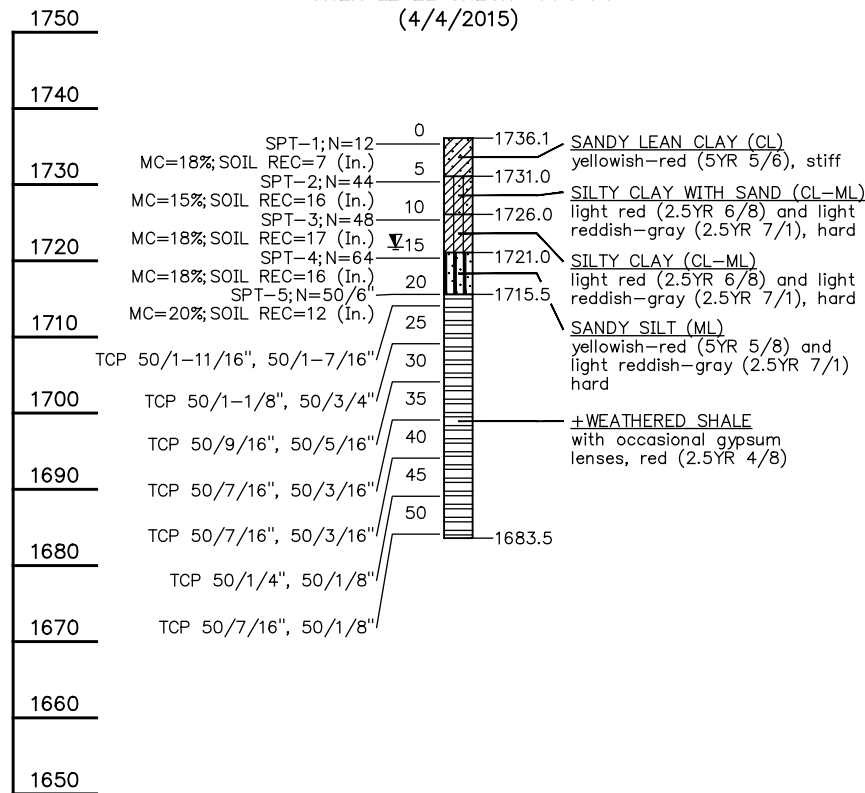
(4/4/2015)

1750

1740

1730

1720

1710

1700

1690

1680

1670

1660

1650

SPT-1; N=12
MC=18%; SOIL REC=7 (In.)
SPT-2; N=44
MC=15%; SOIL REC=16 (In.)
SPT-3; N=48
MC=18%; SOIL REC=17 (In.)
SPT-4; N=64
MC=18%; SOIL REC=16 (In.)
SPT-5; N=50/6"
MC=20%; SOIL REC=12 (In.)

TCP 50/1-11/16", 50/1-7/16"
TCP 50/1-1/8", 50/3/4"
TCP 50/9/16", 50/5/16"
TCP 50/7/16", 50/3/16"
TCP 50/7/16", 50/3/16"
TCP 50/1/4", 50/1/8"
TCP 50/7/16", 50/1/8"

0
5
10
$\underline{\nabla}$15
20
25
30
35
40
45
50

1736.1
1731.0
1726.0
1721.0
1715.5
1683.5

SANDY LEAN CLAY (CL)
yellowish-red (5YR 5/6), stiff

SILTY CLAY WITH SAND (CL-ML)
light red (2.5YR 6/8) and light reddish-gray (2.5YR 7/1), hard

SILTY CLAY (CL-ML)
light red (2.5YR 6/8) and light reddish-gray (2.5YR 7/1), hard

SANDY SILT (ML)
yellowish-red (5YR 5/8) and light reddish-gray (2.5YR 7/1) hard

+WEATHERED SHALE
with occasional gypsum lenses, red (2.5YR 4/8)